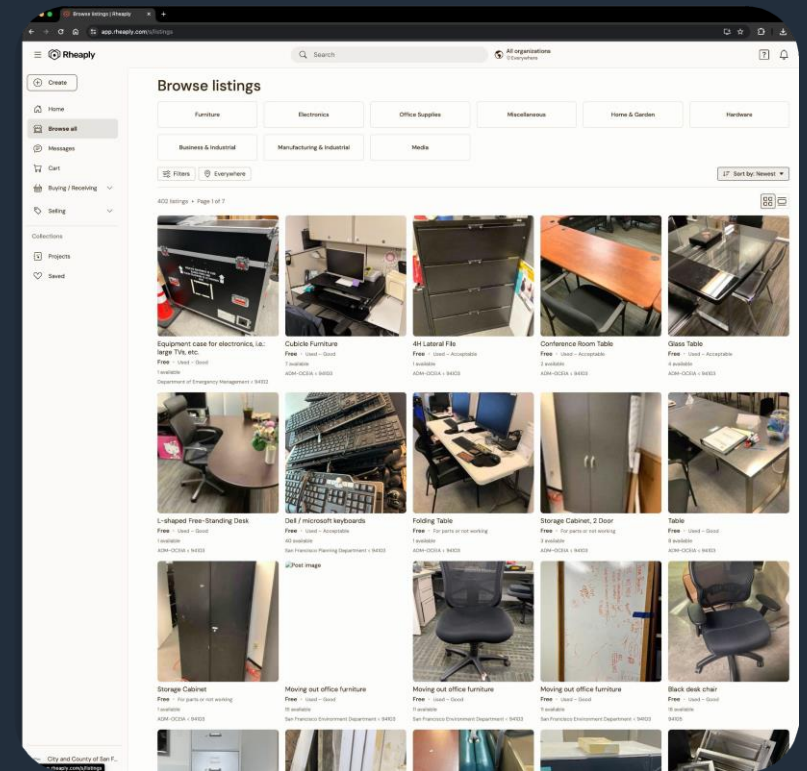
Browse listings | Rheaply
app.rheaply.com/listings
Rheaply
Search
All organizations
Everywhere
Create
Home
Browse all
Messages
Cart
Buying / Receiving
Selling
Collections
Projects
Saved
Browse listings
Furniture
Electronics
Office Supplies
Miscellaneous
Home & Garden
Hardware
Business & Industrial
Manufacturing & Industrial
Media
Filters
Everywhere
Sort by: Newest
402 listings • Page 1 of 7
Equipment case for electronics, i.e.: large TVs, etc.
Free • Used – Good
1 available
Department of Emergency Management • 94103
Cubicle Furniture
Free • Used – Good
7 available
ADM-OCEIA • 94103
4H Lateral Fils
Free • Used – Acceptable
1 available
ADM-OCEIA • 94103
Conference Room Table
Free • Used – Acceptable
3 available
ADM-OCEIA • 94103
Glass Table
Free • Used – Acceptable
4 available
ADM-OCEIA • 94103
L-shaped Free-Standing Desk
Free • Used – Good
1 available
ADM-OCEIA • 94103
Dell / microsoft keyboards
Free • Used – Acceptable
40 available
San Francisco Planning Department • 94103
Folding Table
Free • For parts or not working
1 available
ADM-OCEIA • 94103
Storage Cabinet, 2 Door
Free • For parts or not working
3 available
ADM-OCEIA • 94103
Table
Free • Used – Good
8 available
ADM-OCEIA • 94103
Post image
Storage Cabinet
Free • For parts or not working
1 available
ADM-OCEIA • 94103
Moving out office furniture
Free • Used – Good
16 available
San Francisco Environment Department • 94103
Moving out office furniture
Free • Used – Good
11 available
San Francisco Environment Department • 94103
Moving out office furniture
Free • Used – Good
11 available
San Francisco Environment Department • 94103
Black desk chair
Free • Used – Good
18 available
94105
City and County of San F...
rheaply.com/listings